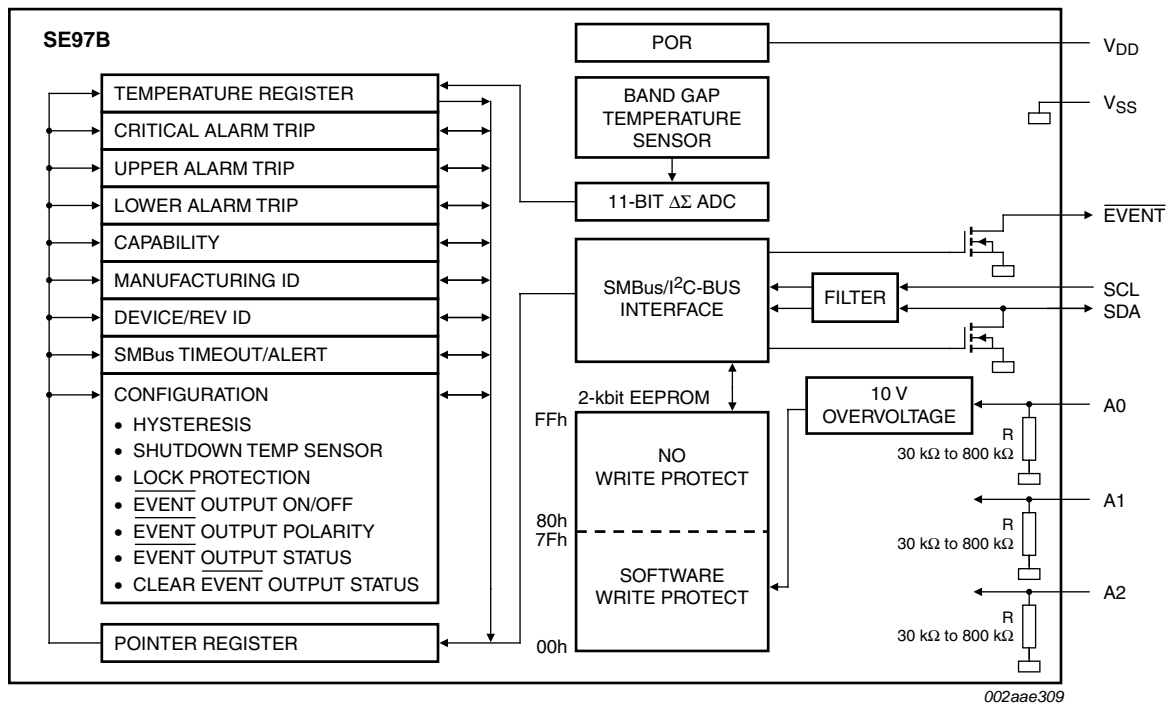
SE97B

TEMPERATURE REGISTER
CRITICAL ALARM TRIP
UPPER ALARM TRIP
LOWER ALARM TRIP
CAPABILITY
MANUFACTURING ID
DEVICE/REV ID
SMBus TIMEOUT/ALERT
CONFIGURATION
• HYSTERESIS
• SHUTDOWN TEMP SENSOR
• LOCK PROTECTION
• $\overline{\text{EVENT}}$ OUTPUT ON/OFF
• $\overline{\text{EVENT}}$ OUTPUT POLARITY
• EVENT OUTPUT STATUS
• CLEAR $\overline{\text{EVENT}}$ OUTPUT STATUS
POINTER REGISTER

POR
BAND GAP TEMPERATURE SENSOR
11-BIT $\Delta\Sigma$ ADC
SMBus/I$^2$C-BUS INTERFACE
FILTER
2-kbit EEPROM
FFh
NO WRITE PROTECT
80h
7Fh
SOFTWARE WRITE PROTECT
00h
10 V OVERVOLTAGE

$V_{DD}$
$V_{SS}$
$\overline{\text{EVENT}}$
SCL
SDA
A0
R
30 kΩ to 800 kΩ
A1
R
30 kΩ to 800 kΩ
A2
R
30 kΩ to 800 kΩ

002aae309